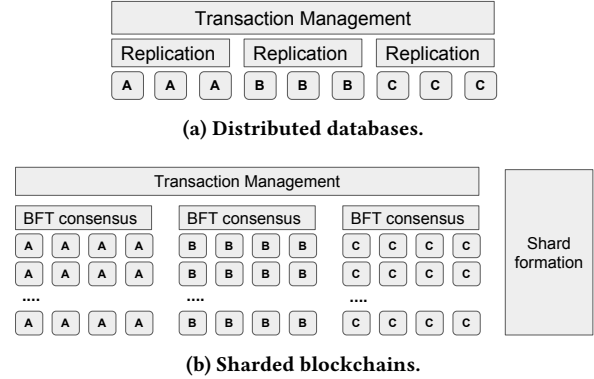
Transaction Management

Replication Replication Replication

A A A B B B C C C

(a) Distributed databases.

Transaction Management

BFT consensus BFT consensus BFT consensus

A A A A B B B B C C C C

A A A A B B B B C C C C

.... .... ....

A A A A B B B B C C C C

Shard formation

(b) Sharded blockchains.